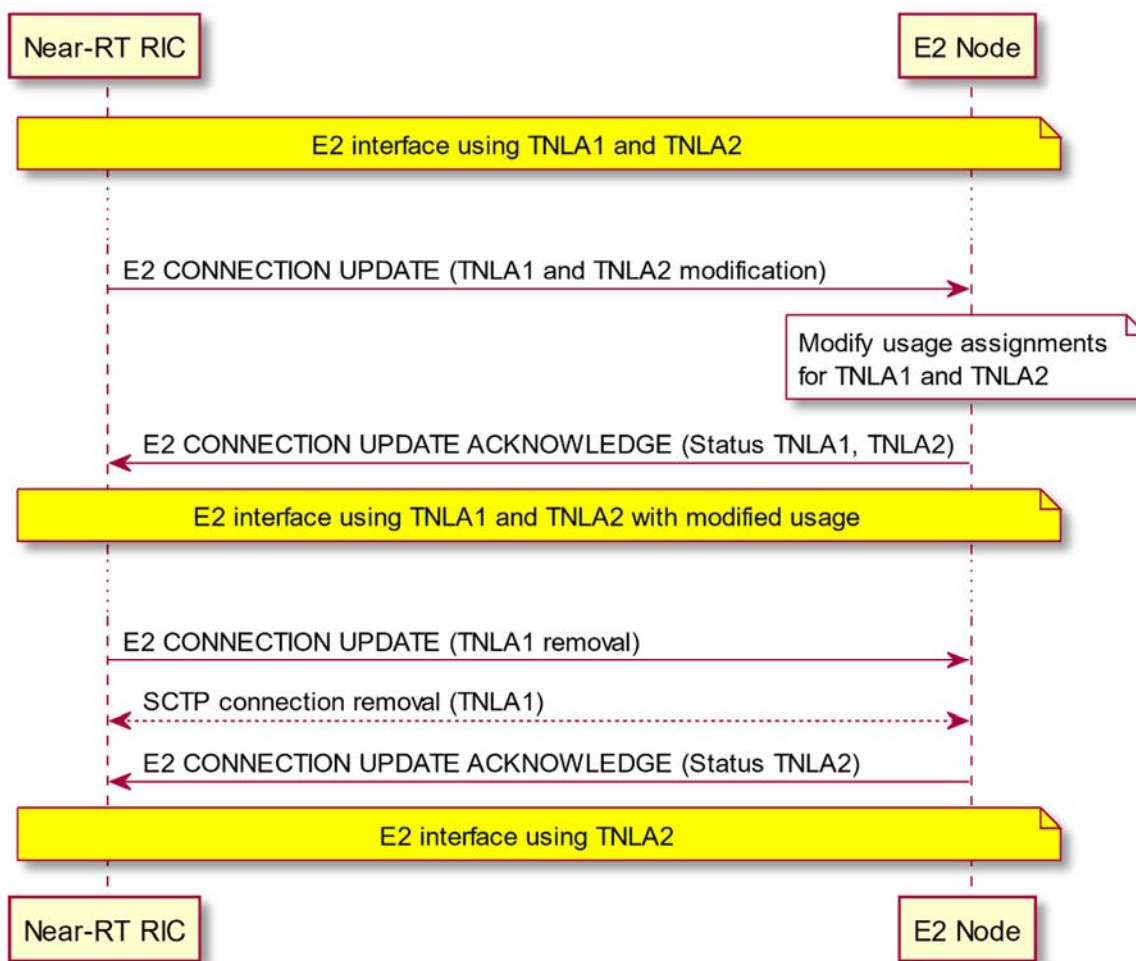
Near-RT RIC

E2 Node

E2 interface using TNLA1 and TNLA2

E2 CONNECTION UPDATE (TNLA1 and TNLA2 modification)

Modify usage assignments for TNLA1 and TNLA2

E2 CONNECTION UPDATE ACKNOWLEDGE (Status TNLA1, TNLA2)

E2 interface using TNLA1 and TNLA2 with modified usage

E2 CONNECTION UPDATE (TNLA1 removal)

SCTP connection removal (TNLA1)

E2 CONNECTION UPDATE ACKNOWLEDGE (Status TNLA2)

E2 interface using TNLA2

Near-RT RIC

E2 Node